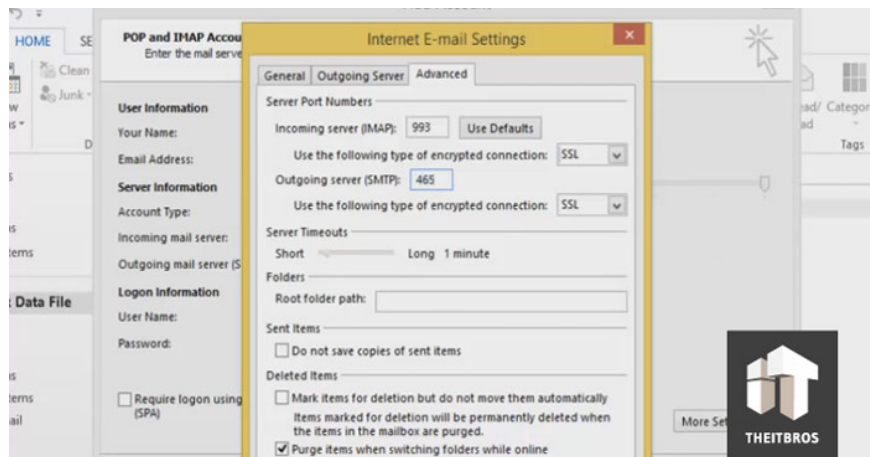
HOME SE
Clean
Junk
D
Data File
tems
tems
ail

POP and IMAP Accou
Enter the mail serve
User Information
Your Name:
Email Address:
Server Information
Account Type:
Incoming mail server:
Outgoing mail server (S
Logon Information
User Name:
Password:
Require logon using (SPA)

Internet E-mail Settings
General Outgoing Server Advanced
Server Port Numbers
Incoming server (IMAP): 993 Use Defaults
Use the following type of encrypted connection: SSL
Outgoing server (SMTP): 465
Use the following type of encrypted connection: SSL
Server Timeouts
Short Long 1 minute
Folders
Root folder path:
Sent Items
Do not save copies of sent items
Deleted Items
Mark items for deletion but do not move them automatically
Items marked for deletion will be permanently deleted when the items in the mailbox are purged.
Purge items when switching folders while online

More Se

ead/ Categor
ad
Tags

THEITBROS